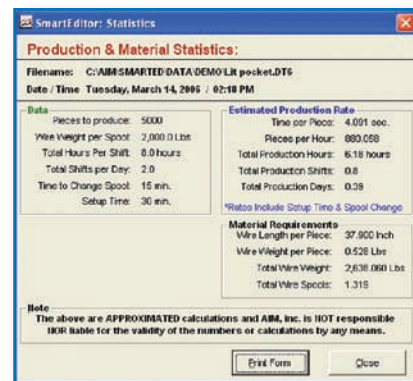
SmartEditor: Statistics

Production & Material Statistics:

Filename: C:\AIM\SMARTED\DATA\DEMO\Lit pocket.DT6

Date / Time Tuesday, March 14, 2006 / 02:18 PM

Data

Pieces to produce: 5000

Wire Weight per Spool: 2,000.0 Lbs

Total Hours Per Shift: 8.0 hours

Total Shifts per Day: 2.0

Time to Change Spool: 15 min.

Setup Time: 30 min.

Estimated Production Rate

Time per Piece: 4.091 sec.

Pieces per Hour: 880.058

Total Production Hours: 6.18 hours

Total Production Shifts: 0.8

Total Production Days: 0.39

*Rates Include Setup Time & Spool Change

Material Requirements

Wire Length per Piece: 37.900 Inch

Wire Weight per Piece: 0.528 Lbs

Total Wire Weight: 2,638.060 Lbs

Total Wire Spools: 1.319

Note

The above are APPROXIMATED calculations and AIM, Inc. is NOT responsible NOR liable for the validity of the numbers or calculations by any means.

Print Form

Close